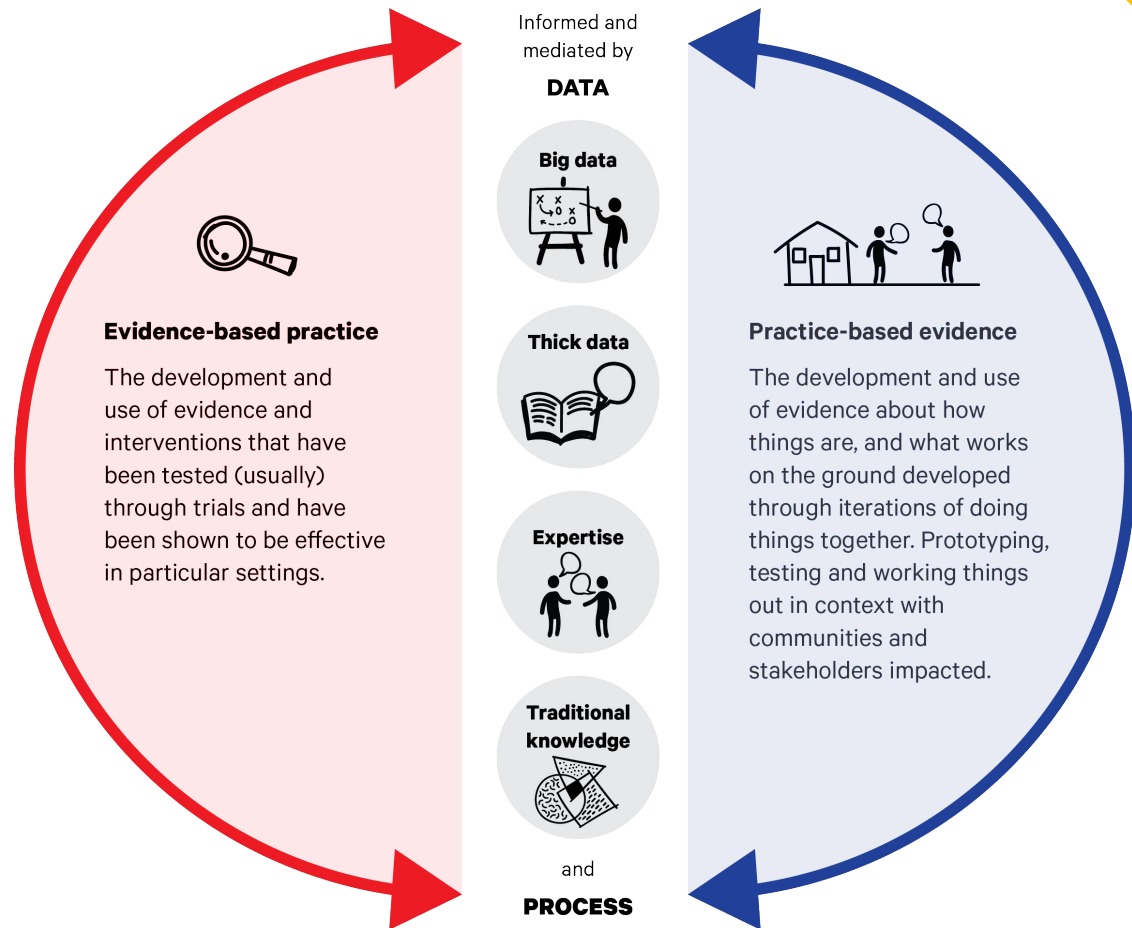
Informed and mediated by

DATA

Evidence-based practice

The development and use of evidence and interventions that have been tested (usually) through trials and have been shown to be effective in particular settings.

Big data

Thick data

Expertise

Traditional knowledge

Practice-based evidence

The development and use of evidence about how things are, and what works on the ground developed through iterations of doing things together. Prototyping, testing and working things out in context with communities and stakeholders impacted.

and

PROCESS